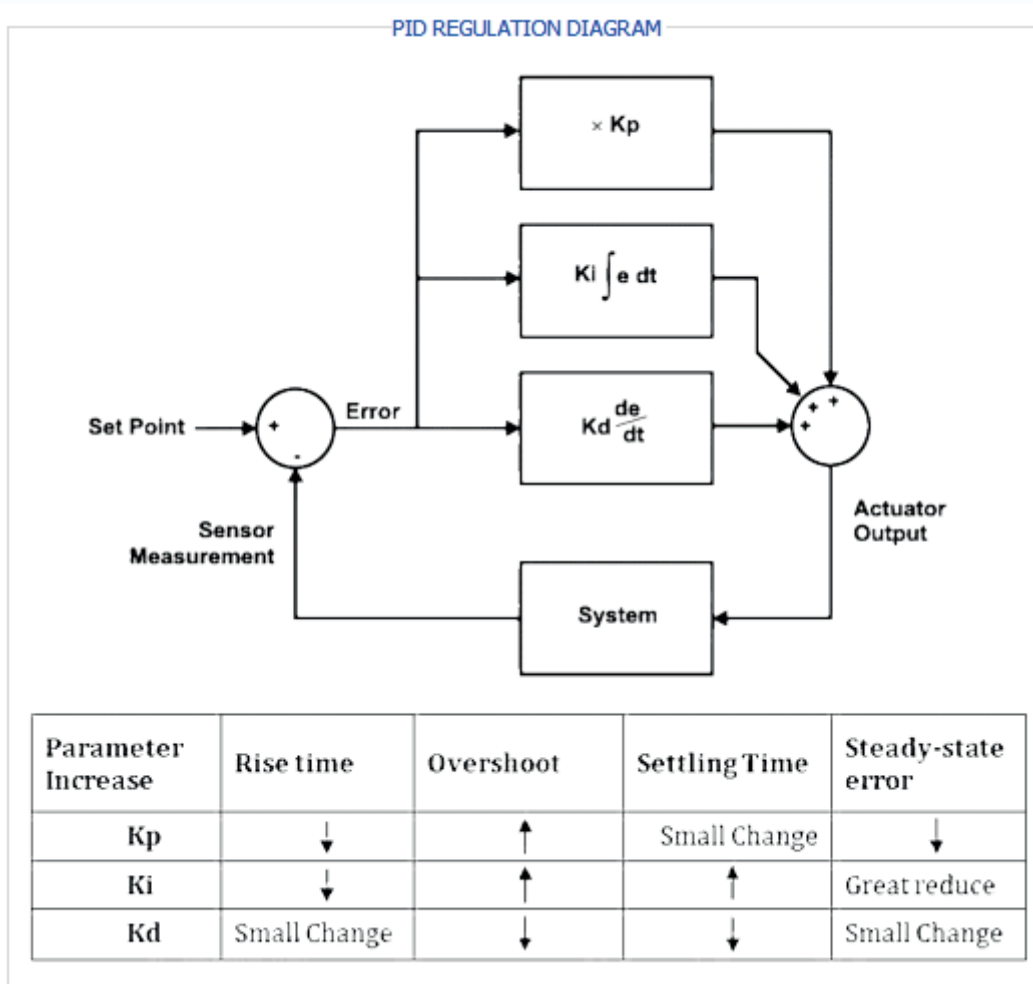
PID REGULATION DIAGRAM

$\times$ Kp

Ki $\int$ e dt

Set Point

+

-

Error

Kd $\frac{de}{dt}$

+ +

+

Sensor Measurement

Actuator Output

System

| Parameter Increase | Rise time | Overshoot | Settling Time | Steady-state error |
|---|---|---|---|---|
| Kp | ↓ | ↑ | Small Change | ↓ |
| Ki | ↓ | ↑ | ↑ | Great reduce |
| Kd | Small Change | ↓ | ↓ | Small Change |